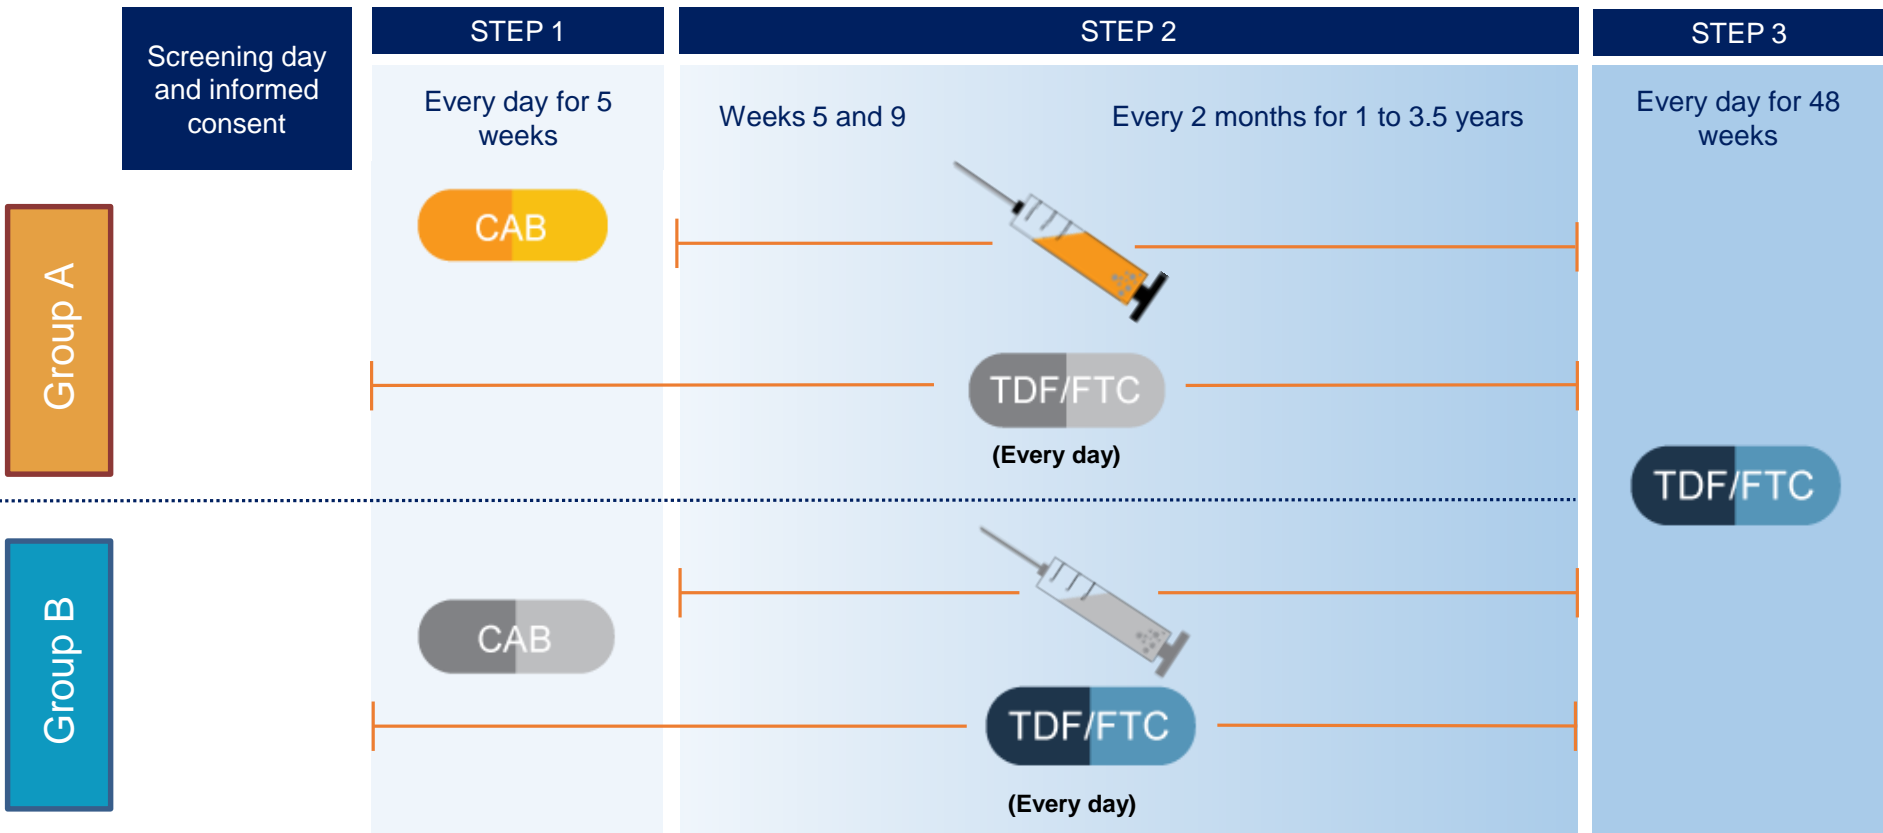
Screening day and informed consent

STEP 1

STEP 2

STEP 3

Every day for 5 weeks

Weeks 5 and 9

Every 2 months for 1 to 3.5 years

Every day for 48 weeks

Group A

CAB

TDF/FTC

(Every day)

TDF/FTC

Group B

CAB

TDF/FTC

(Every day)